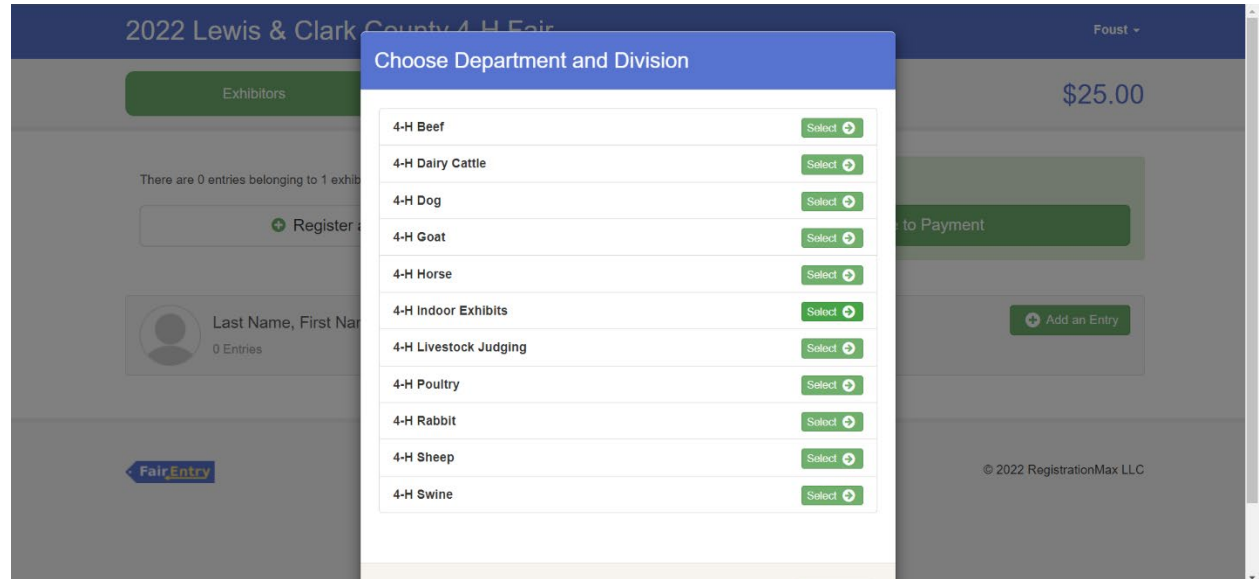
2022 Lewis & Clark County 4-H Fair

Foust

Exhibitors

$25.00

There are 0 entries belonging to 1 exhib

Register a

to Payment

Last Name, First Nar

0 Entries

Add an Entry

FairEntry

© 2022 RegistrationMax LLC

Choose Department and Division

| | |
|---|---|
| 4-H Beef | Select |
| 4-H Dairy Cattle | Select |
| 4-H Dog | Select |
| 4-H Goat | Select |
| 4-H Horse | Select |
| 4-H Indoor Exhibits | Select |
| 4-H Livestock Judging | Select |
| 4-H Poultry | Select |
| 4-H Rabbit | Select |
| 4-H Sheep | Select |
| 4-H Swine | Select |